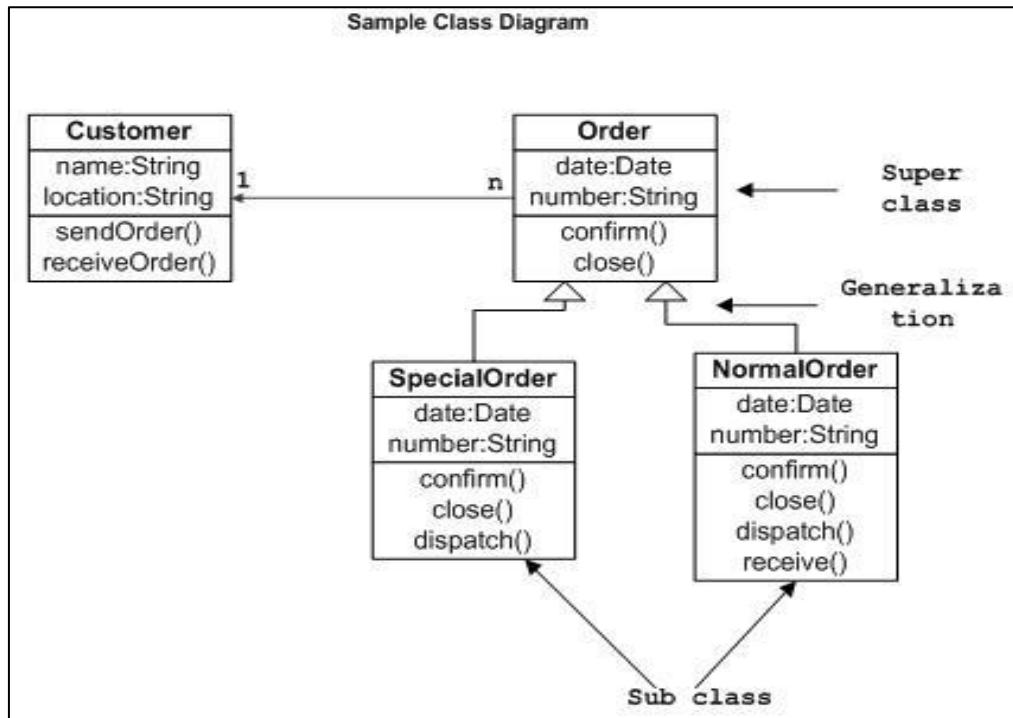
Sample Class Diagram

Customer
name:String
location:String
sendOrder()
receiveOrder()

1

n

Order
date:Date
number:String
confirm()
close()

Super class

Generaliza tion

SpecialOrder
date:Date
number:String
confirm()
close()
dispatch()

NormalOrder
date:Date
number:String
confirm()
close()
dispatch()
receive()

Sub class